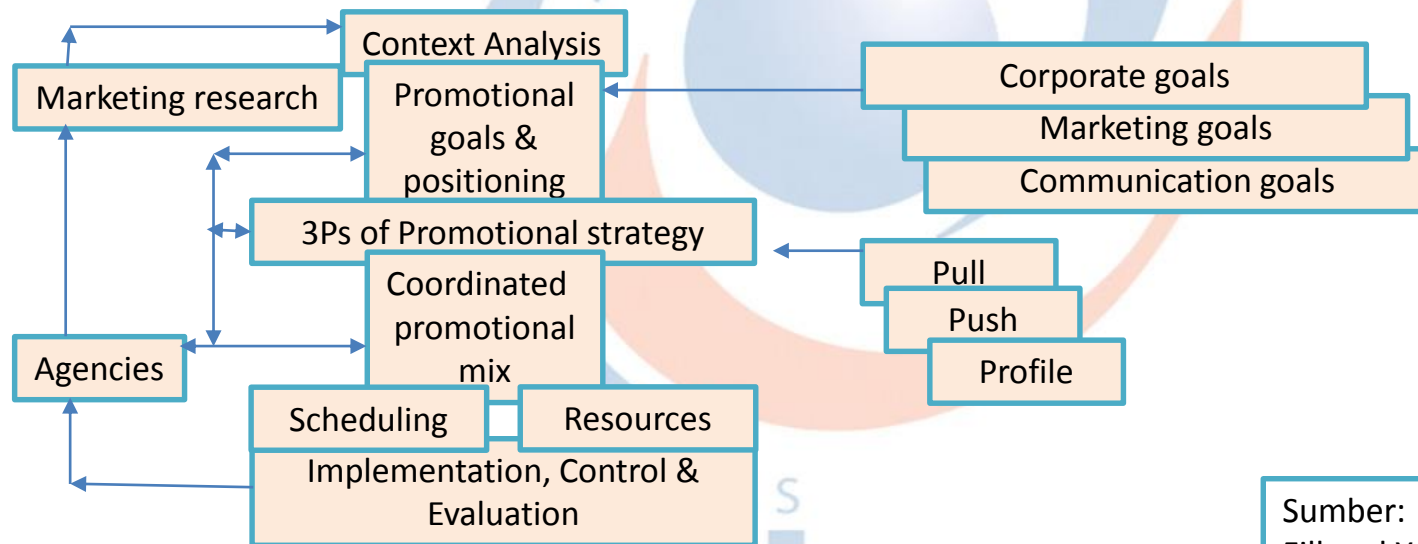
Context Analysis

Marketing research

Promotional goals & positioning

Corporate goals

Marketing goals

Communication goals

3Ps of Promotional strategy

Pull

Push

Profile

Coordinated promotional mix

Agencies

Scheduling

Resources

Implementation, Control & Evaluation

S

Sumber:
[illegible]